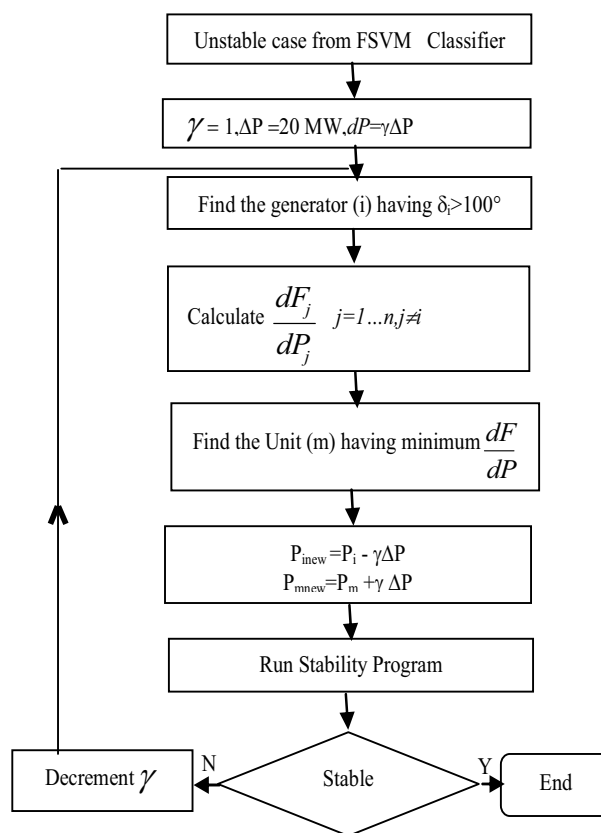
Unstable case from FSVM Classifier

$\gamma = 1, \Delta P = 20$ MW, $dP = \gamma \Delta P$

Find the generator (i) having $\delta_i > 100°$

Calculate $\frac{dF_j}{dP_j}$ $j=1...n, j \neq i$

Find the Unit (m) having minimum $\frac{dF}{dP}$

$P_{inew} = P_i - \gamma \Delta P$
$P_{mnew} = P_m + \gamma \Delta P$

Run Stability Program

Stable

N

Y

Decrement $\gamma$

End